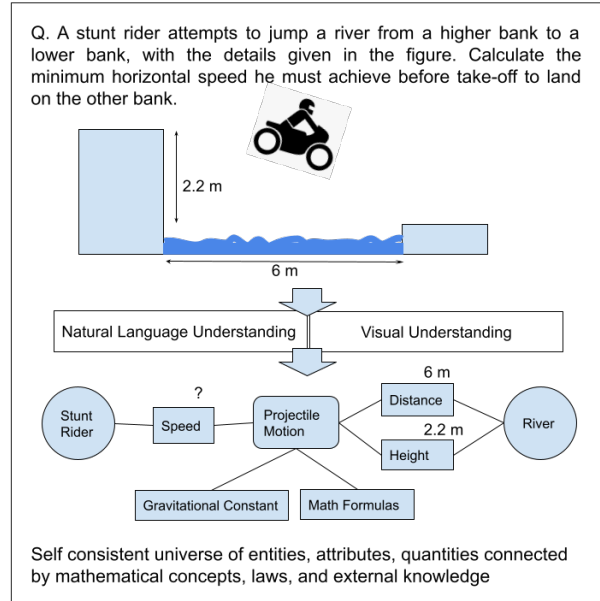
Q. A stunt rider attempts to jump a river from a higher bank to a lower bank, with the details given in the figure. Calculate the minimum horizontal speed he must achieve before take-off to land on the other bank.

2.2 m

6 m

Natural Language Understanding

Visual Understanding

6 m

?

Distance

Stunt Rider

Speed

Projectile Motion

River

2.2 m

Height

Gravitational Constant

Math Formulas

Self consistent universe of entities, attributes, quantities connected by mathematical concepts, laws, and external knowledge